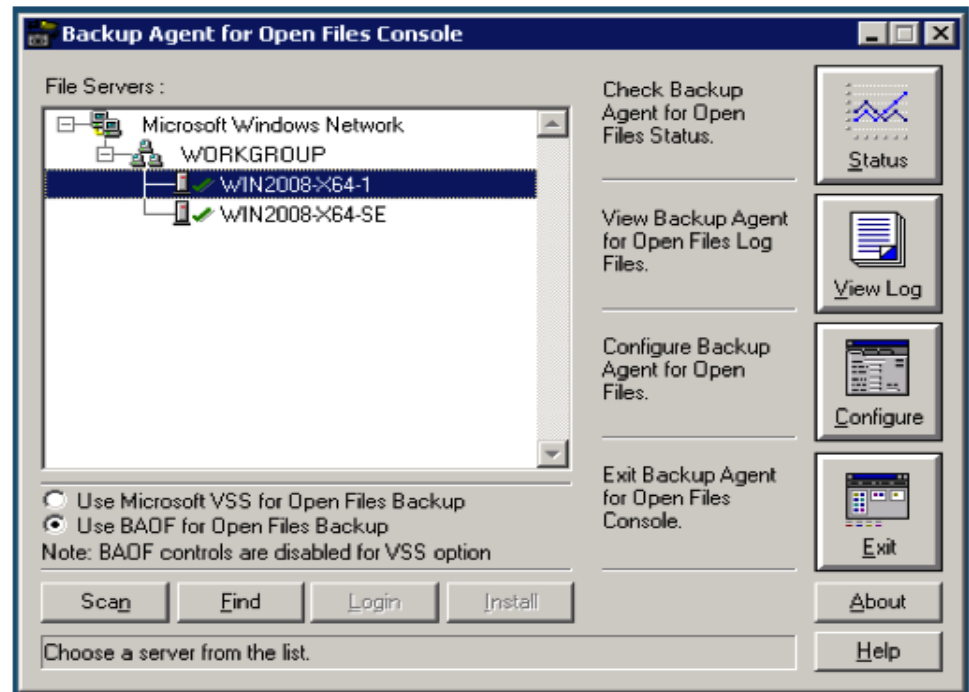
Backup Agent for Open Files Console

File Servers :

Microsoft Windows Network
WORKGROUP
WIN2008-X64-1
WIN2008-X64-SE

Use Microsoft VSS for Open Files Backup
Use BAOF for Open Files Backup
Note: BAOF controls are disabled for VSS option

Scan
Find
Login
Install

Choose a server from the list.

Check Backup Agent for Open Files Status.

Status

View Backup Agent for Open Files Log Files.

View Log

Configure Backup Agent for Open Files.

Configure

Exit Backup Agent for Open Files Console.

Exit

About

Help